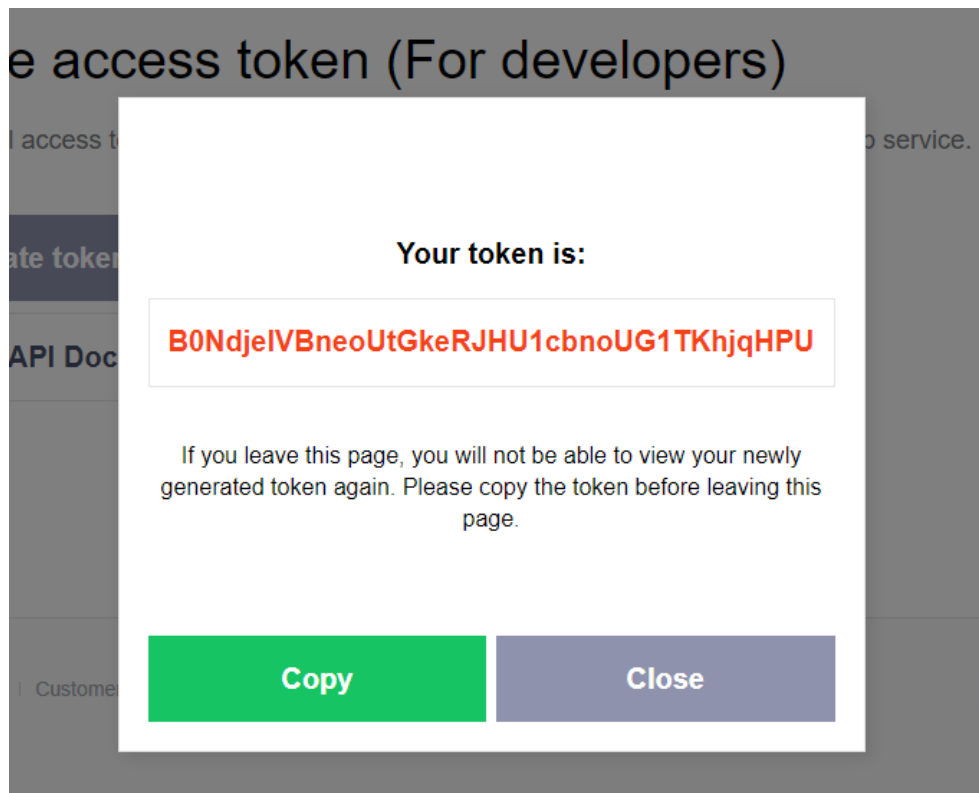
e access token (For developers)

l access t o service.

ate toke

API Doc

| Custome

Your token is:

B0NdjelVBneoUtGkeRJHU1cbnoUG1TKhjqHPU

If you leave this page, you will not be able to view your newly generated token again. Please copy the token before leaving this page.

Copy

Close